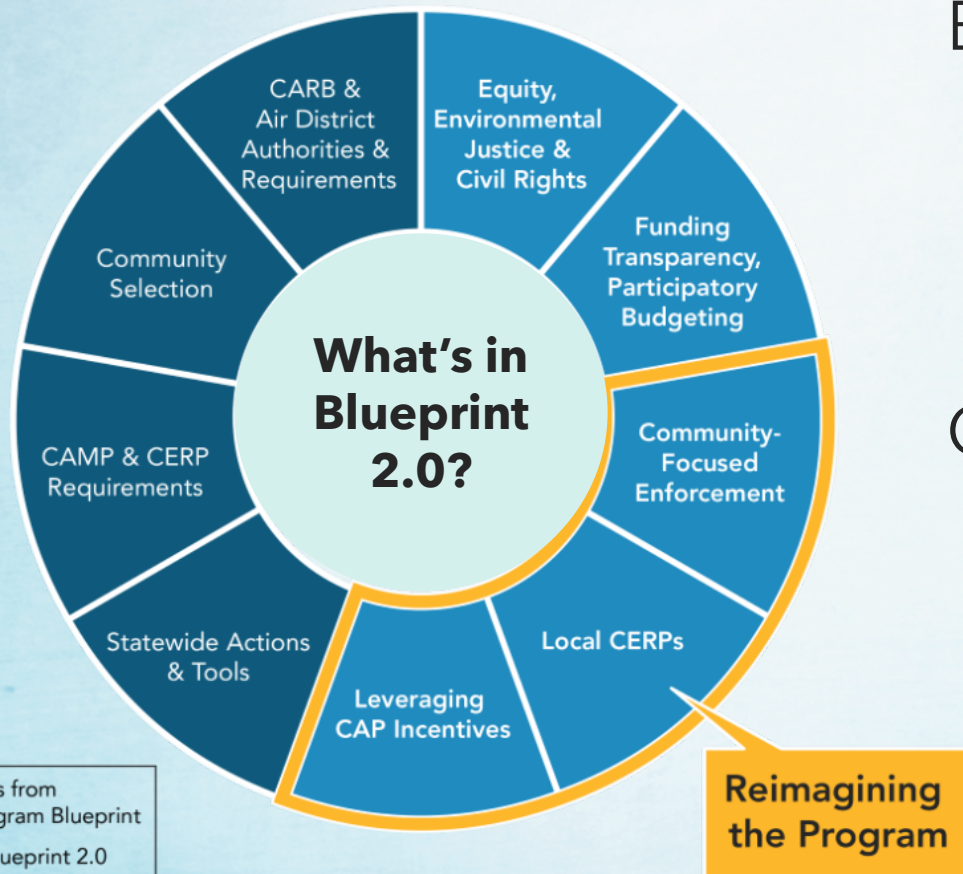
What's in Blueprint 2.0?

CARB & Air District Authorities & Requirements

Equity, Environmental Justice & Civil Rights

Funding Transparency, Participatory Budgeting

Community-Focused Enforcement

Local CERPs

Leveraging CAP Incentives

Statewide Actions & Tools

CAMP & CERP Requirements

Community Selection

Reimagining the Program

s from
gram Blueprint
ueprint 2.0

E

C